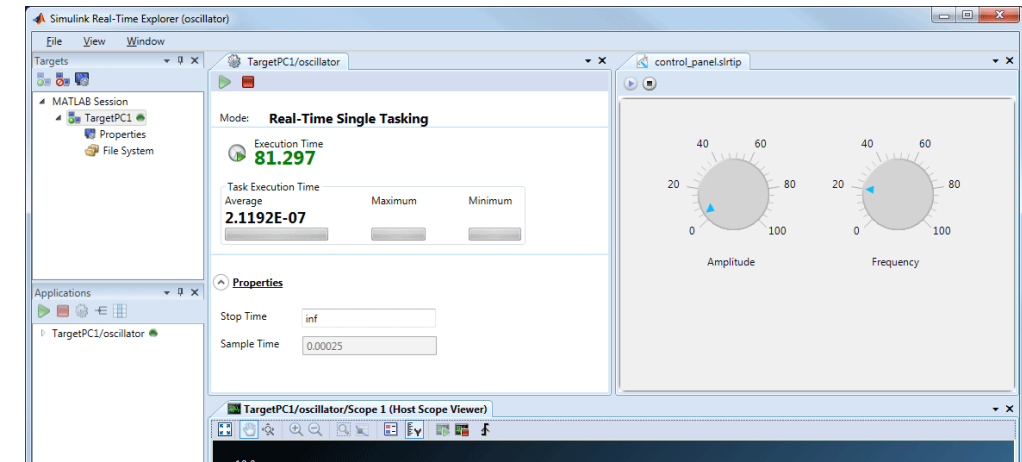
Simulink Real-Time Explorer (oscillator)

File View Window

Targets

MATLAB Session
TargetPC1
Properties
File System

Applications

TargetPC1/oscillator

TargetPC1/oscillator

Mode: Real-Time Single Tasking

Execution Time
81.297

Task Execution Time
Average
2.1192E-07
Maximum
Minimum

Properties

Stop Time inf
Sample Time 0.00025

control_panel.slrtip

40 60
20 80
0 100
Amplitude

40 60
20 80
0 100
Frequency

TargetPC1/oscillator/Scope 1 (Host Scope Viewer)